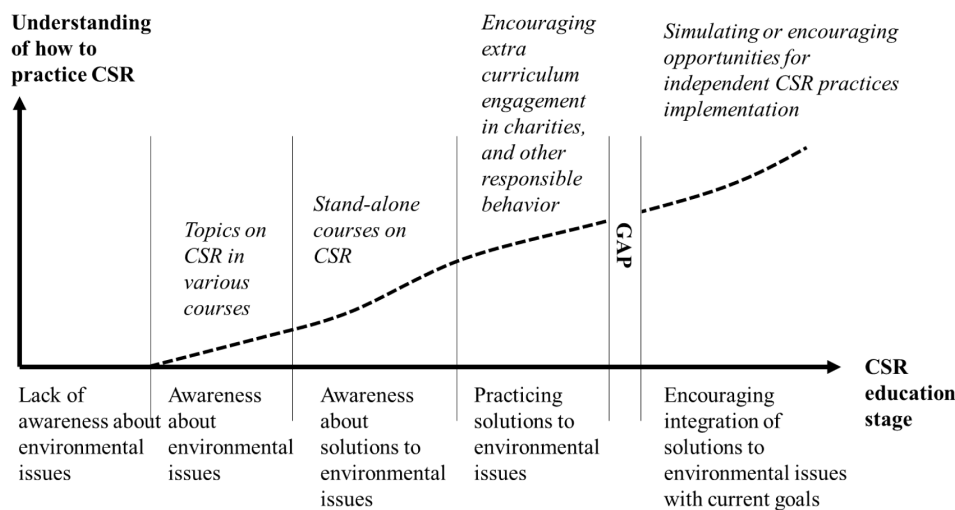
Understanding of how to practice CSR

Topics on CSR in various courses

Stand-alone courses on CSR

Encouraging extra curriculum engagement in charities, and other responsible behavior

GAP

Simulating or encouraging opportunities for independent CSR practices implementation

CSR education stage

Lack of awareness about environmental issues

Awareness about environmental issues

Awareness about solutions to environmental issues

Practicing solutions to environmental issues

Encouraging integration of solutions to environmental issues with current goals